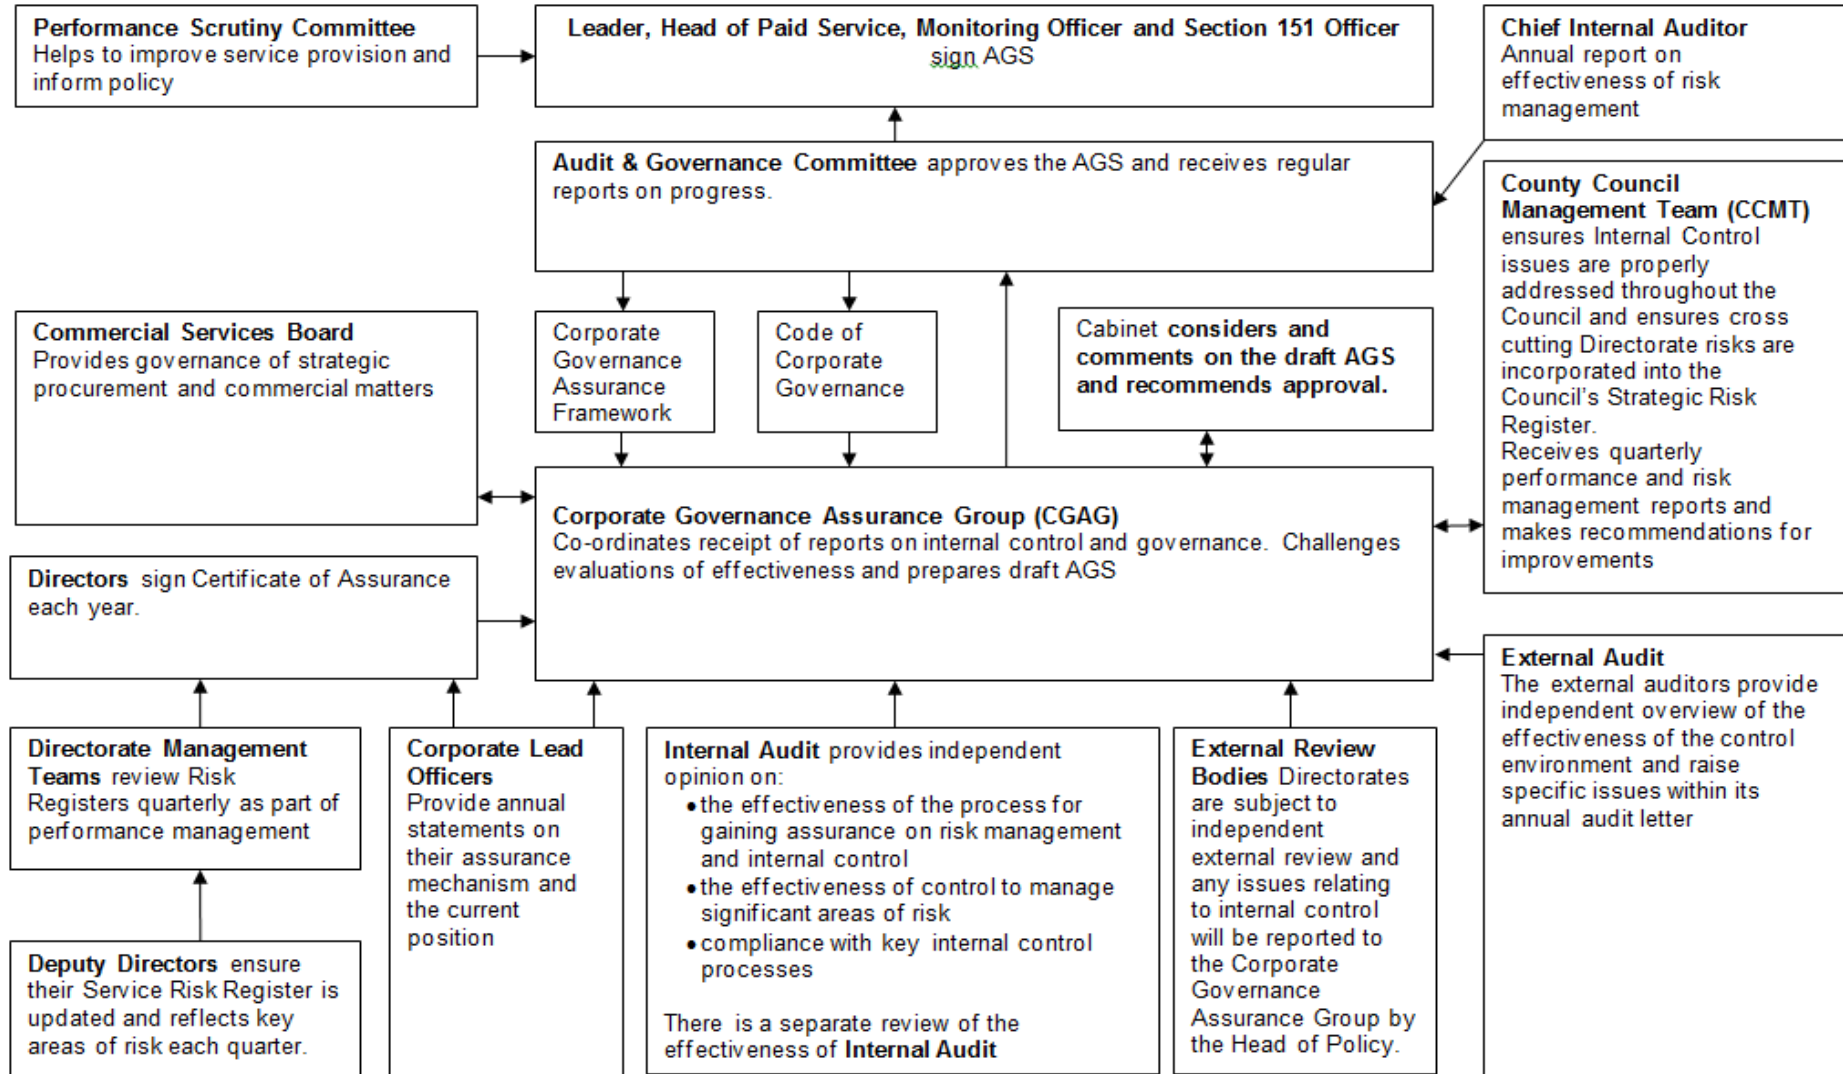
Performance Scrutiny Committee
Helps to improve service provision and inform policy

Leader, Head of Paid Service, Monitoring Officer and Section 151 Officer sign AGS

Chief Internal Auditor
Annual report on effectiveness of risk management

Audit & Governance Committee approves the AGS and receives regular reports on progress.

County Council Management Team (CCMT) ensures Internal Control issues are properly addressed throughout the Council and ensures cross cutting Directorate risks are incorporated into the Council's Strategic Risk Register.
Receives quarterly performance and risk management reports and makes recommendations for improvements

Commercial Services Board
Provides governance of strategic procurement and commercial matters

Corporate Governance Assurance Framework

Code of Corporate Governance

Cabinet considers and comments on the draft AGS and recommends approval.

Corporate Governance Assurance Group (CGAG)
Co-ordinates receipt of reports on internal control and governance. Challenges evaluations of effectiveness and prepares draft AGS

Directors sign Certificate of Assurance each year.

External Audit
The external auditors provide independent overview of the effectiveness of the control environment and raise specific issues within its annual audit letter

Directorate Management Teams review Risk Registers quarterly as part of performance management

Corporate Lead Officers
Provide annual statements on their assurance mechanism and the current position

Internal Audit provides independent opinion on:
• the effectiveness of the process for gaining assurance on risk management and internal control
• the effectiveness of control to manage significant areas of risk
• compliance with key internal control processes

There is a separate review of the effectiveness of Internal Audit

External Review Bodies Directorates are subject to independent external review and any issues relating to internal control will be reported to the Corporate Governance Assurance Group by the Head of Policy.

Deputy Directors ensure their Service Risk Register is updated and reflects key areas of risk each quarter.